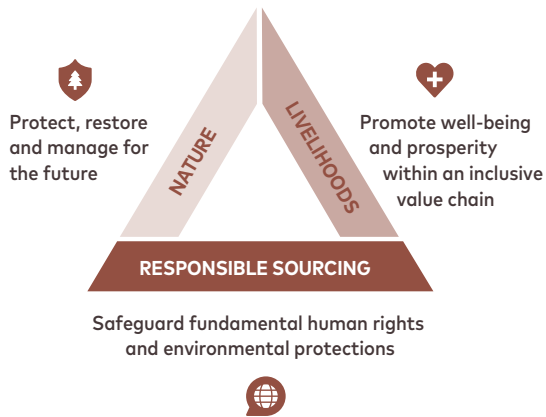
Protect, restore and manage for the future

NATURE

LIVELIHOODS

Promote well-being and prosperity within an inclusive value chain

RESPONSIBLE SOURCING

Safeguard fundamental human rights and environmental protections